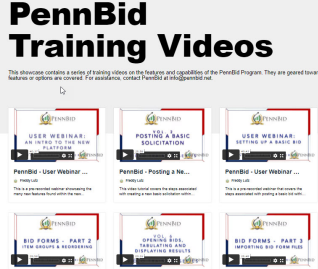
PennBid Training Videos

This showcase contains a series of training videos on the features and capabilities of the PennBid Program. They are geared towa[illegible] features or options are covered. For assistance, contact PennBid at info@pennbid.net.

PennBid
USER WEBINAR: AN INTRO TO THE NEW PLATFORM
PennBid - User Webinar ...
Heddy Lutz
This is a pre-recorded webinar showcasing the many new features found within the new...

PennBid
VOL. 3
POSTING A BASIC SOLICITATION
PennBid - Posting a Ne...
Heddy Lutz
This video tutorial covers the steps associated with creating a new basic solicitation within...

PennBid
USER WEBINAR: SETTING UP A BASIC BID
PennBid - User Webinar ...
Heddy Lutz
This is a pre-recorded webinar that covers the steps associated with posting a basic bid with...

BID FORMS - PART 2
ITEM GROUPS & REORDERING

VOL. 6
OPENING BIDS, TABULATING AND DISPLAYING RESULTS

BID FORMS - PART 3
IMPORTING BID FORM FILES